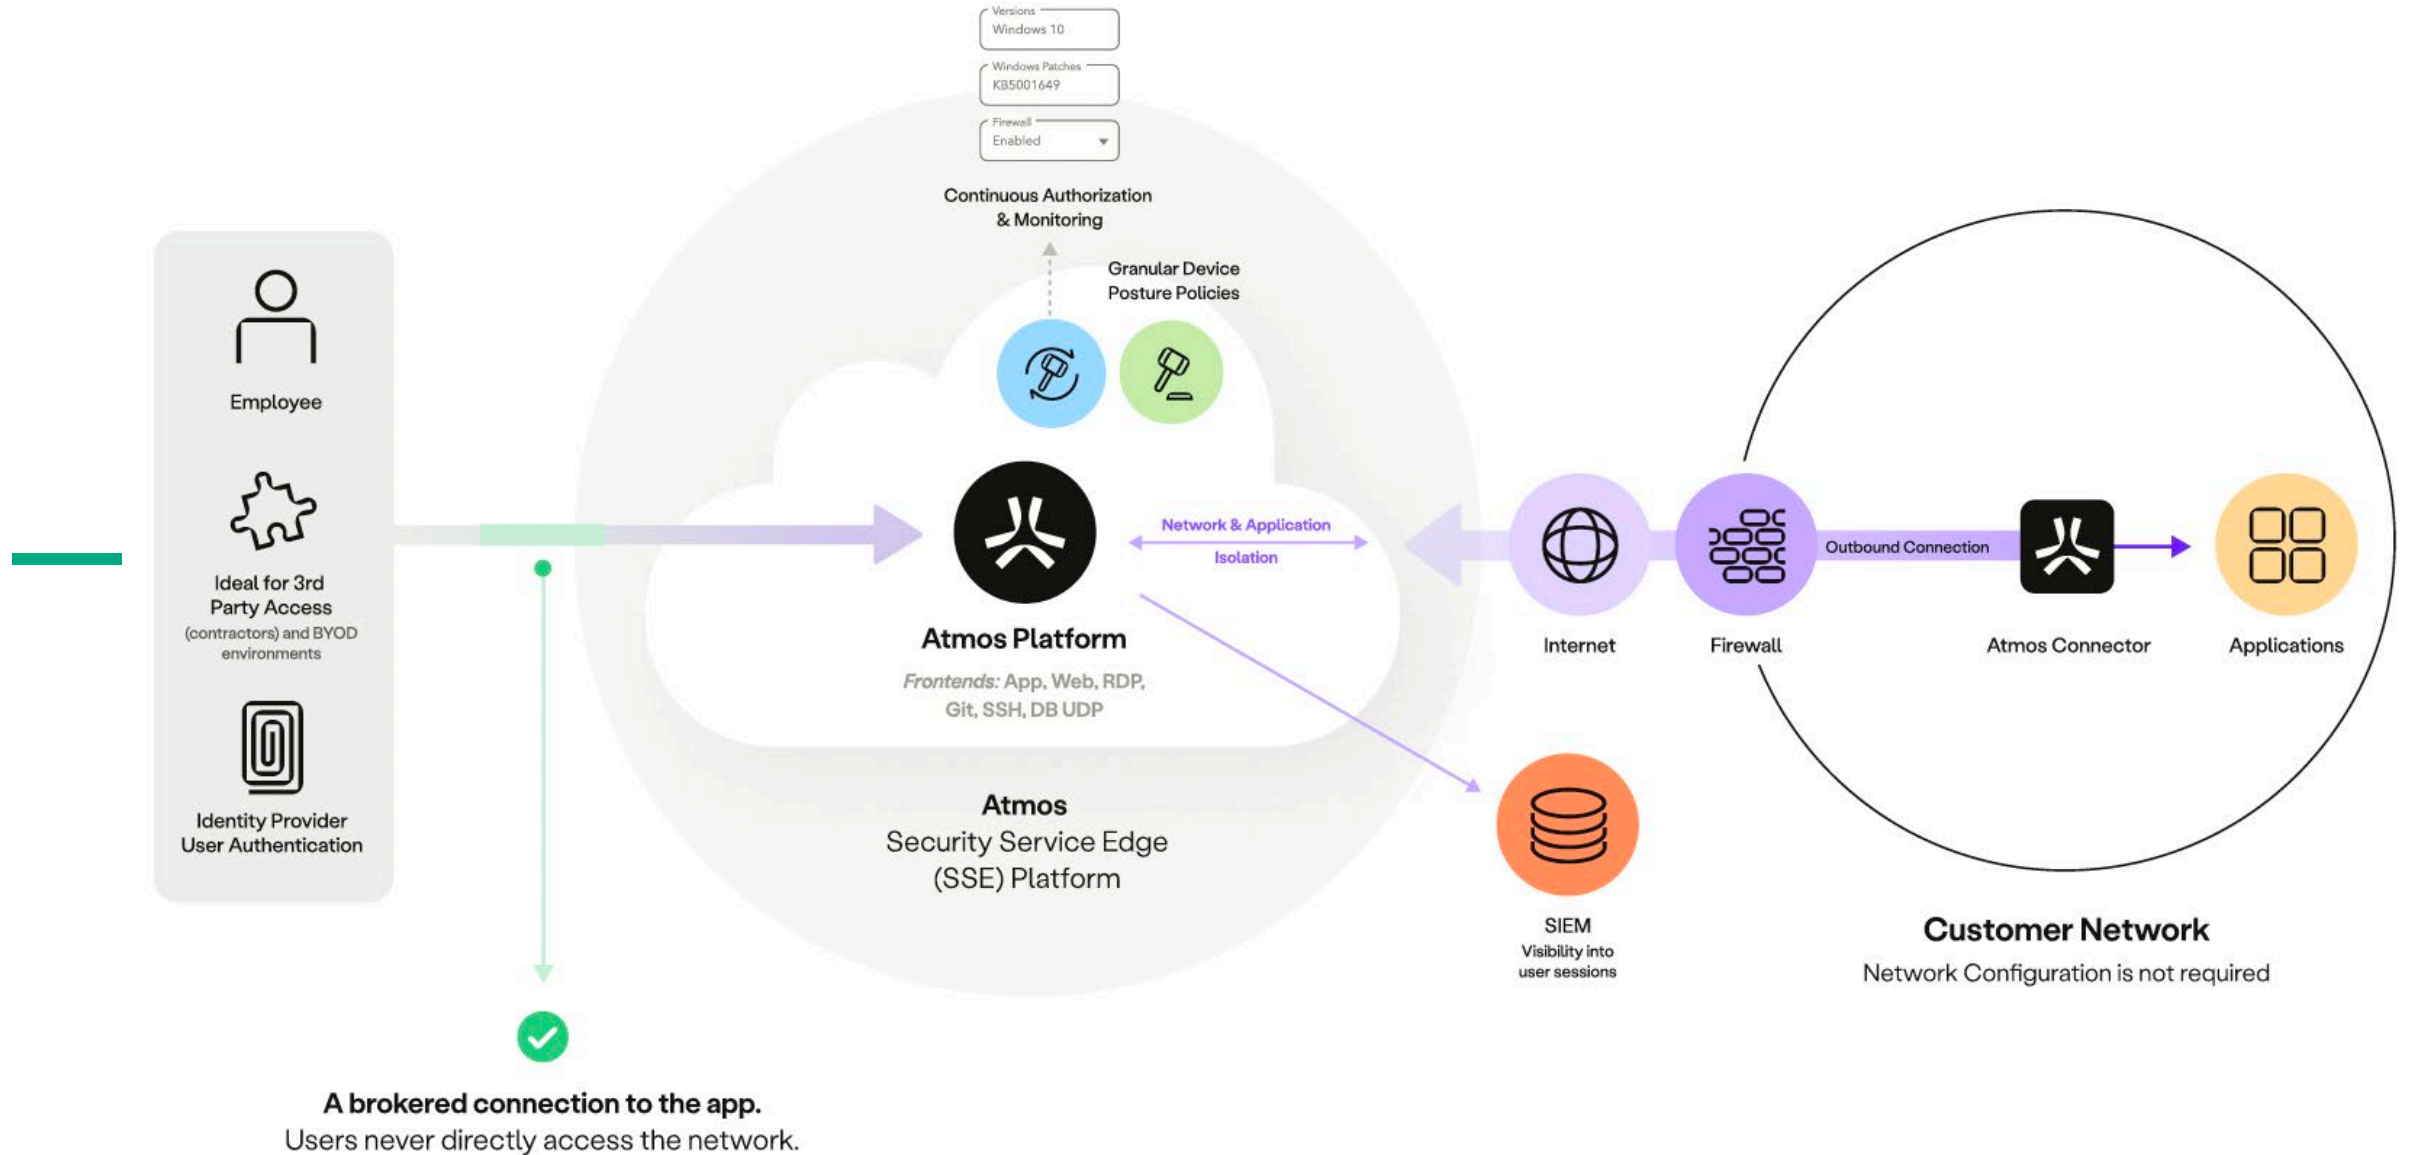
Versions
Windows 10

Windows Patches
KB5001649

Firewall
Enabled

Continuous Authorization & Monitoring

Granular Device Posture Policies

Employee

Ideal for 3rd Party Access
(contractors) and BYOD environments

Identity Provider
User Authentication

Network & Application Isolation

Atmos Platform

*Frontends:* App, Web, RDP, Git, SSH, DB UDP

Atmos
Security Service Edge (SSE) Platform

Internet

Firewall

Outbound Connection

Atmos Connector

Applications

SIEM
Visibility into user sessions

Customer Network
Network Configuration is not required

A brokered connection to the app.
Users never directly access the network.